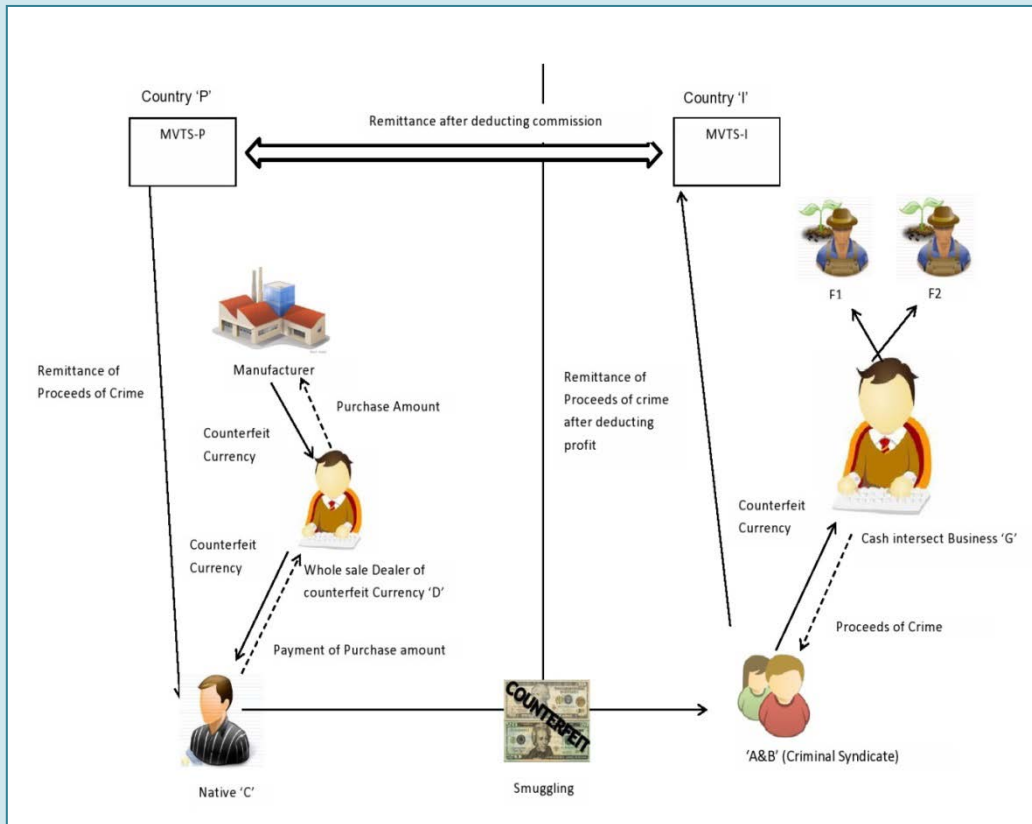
Country 'P'

MVTS-P

Remittance after deducting commission

Country 'I'

MVTS-I

F1

F2

Remittance of Proceeds of Crime

Manufacturer

Purchase Amount

Counterfeit Currency

Remittance of Proceeds of crime after deducting profit

Counterfeit Currency

Whole sale Dealer of counterfeit Currency 'D'

Counterfeit Currency

Cash intersect Business 'G'

Payment of Purchase amount

Proceeds of Crime

COUNTERFEIT

Native 'C'

Smuggling

'A&B' (Criminal Syndicate)